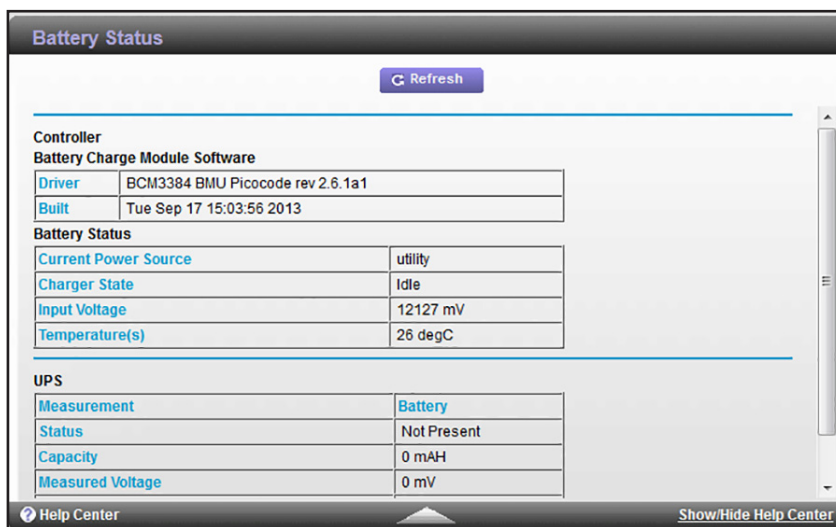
Battery Status

Refresh

Controller
Battery Charge Module Software

| Driver | BCM3384 BMU Picocode rev 2.6.1a1 |
|---|---|
| Built | Tue Sep 17 15:03:56 2013 |

Battery Status

| Current Power Source | utility |
|---|---|
| Charger State | Idle |
| Input Voltage | 12127 mV |
| Temperature(s) | 26 degC |

UPS

| Measurement | Battery |
|---|---|
| Status | Not Present |
| Capacity | 0 mAH |
| Measured Voltage | 0 mV |

Help Center

Show/Hide Help Center